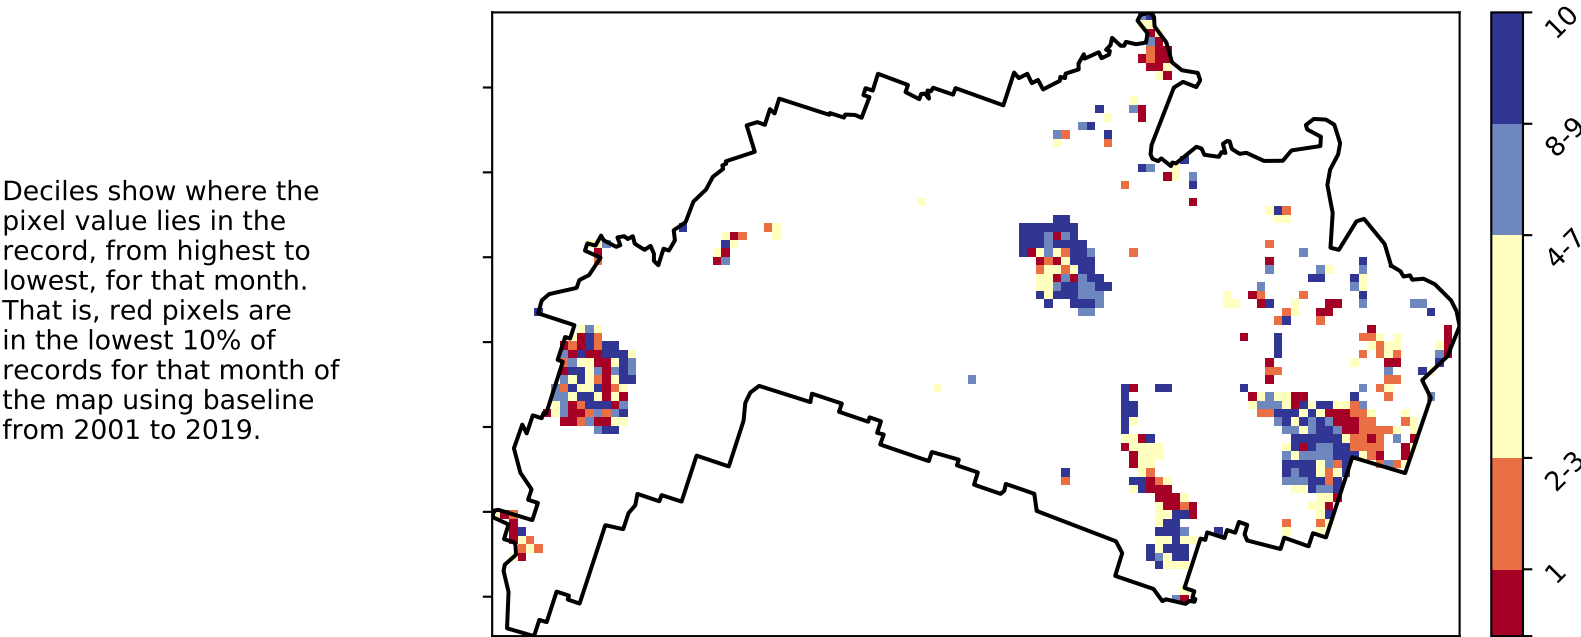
Deciles show where the pixel value lies in the record, from highest to lowest, for that month. That is, red pixels are in the lowest 10% of records for that month of the map using baseline from 2001 to 2019.

10
8-9
4-7
2-3
1